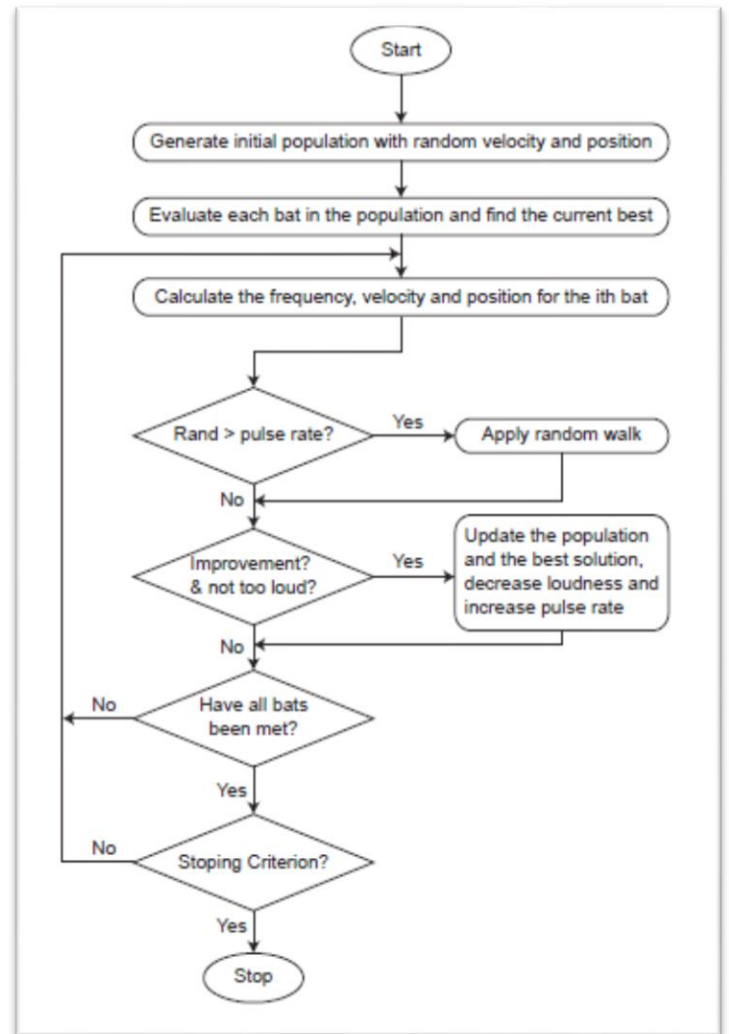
Start

Generate initial population with random velocity and position

Evaluate each bat in the population and find the current best

Calculate the frequency, velocity and position for the ith bat

Rand > pulse rate?

Yes

Apply random walk

No

Improvement? & not too loud?

Yes

Update the population and the best solution, decrease loudness and increase pulse rate

No

No

Have all bats been met?

Yes

No

Stoping Criterion?

Yes

Stop